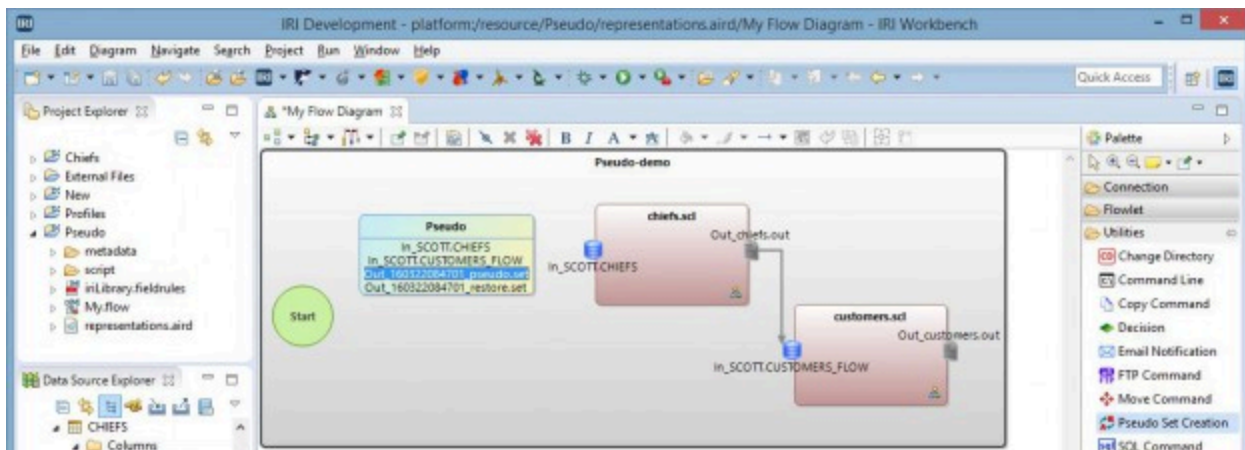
IRI Development - platform:/resource/Pseudo/representations.aird/My Flow Diagram - IRI Workbench

File Edit Diagram Navigate Search Project Run Window Help

Quick Access

Project Explorer

Chiefs
External Files
New
Profiles
Pseudo
metadata
script
iriLibrary.fieldrules
My.flow
representations.aird

Data Source Explorer

CHIEFS
Columns

*My Flow Diagram

Pseudo-demo

Pseudo
In_SCOTT.CHIEFS
In_SCOTT.CUSTOMERS_FLOW
Out_160322084701_pseudo.set
Out_160322084701_restore.set

Start

chiefs.scl
In_SCOTT.CHIEFS
Out_chiefs.out

customers.scl
In_SCOTT.CUSTOMERS_FLOW
Out_customers.out

Palette
Connection
Flowlet
Utilities
Change Directory
Command Line
Copy Command
Decision
Email Notification
FTP Command
Move Command
Pseudo Set Creation
SQL Command